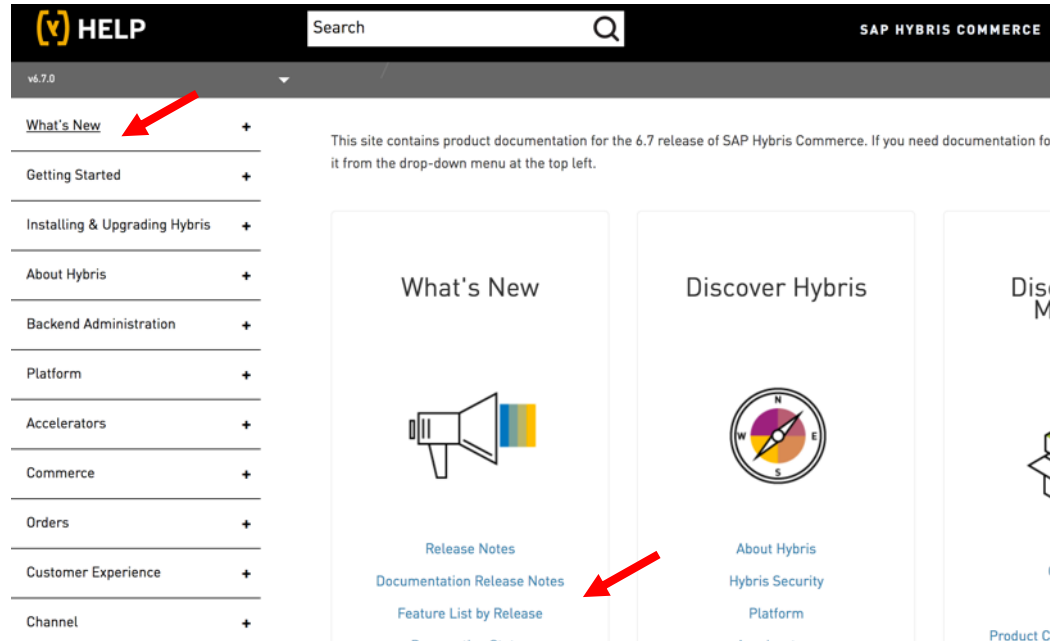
(y) HELP

Search

SAP HYBRIS COMMERCE

v6.7.0

What's New +

Getting Started +

Installing & Upgrading Hybris +

About Hybris +

Backend Administration +

Platform +

Accelerators +

Commerce +

Orders +

Customer Experience +

Channel +

This site contains product documentation for the 6.7 release of SAP Hybris Commerce. If you need documentation fo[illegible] it from the drop-down menu at the top left.

What's New

Release Notes

Documentation Release Notes

Feature List by Release

Discover Hybris

N W E S

About Hybris

Hybris Security

Platform

Dis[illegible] M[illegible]

Product C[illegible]